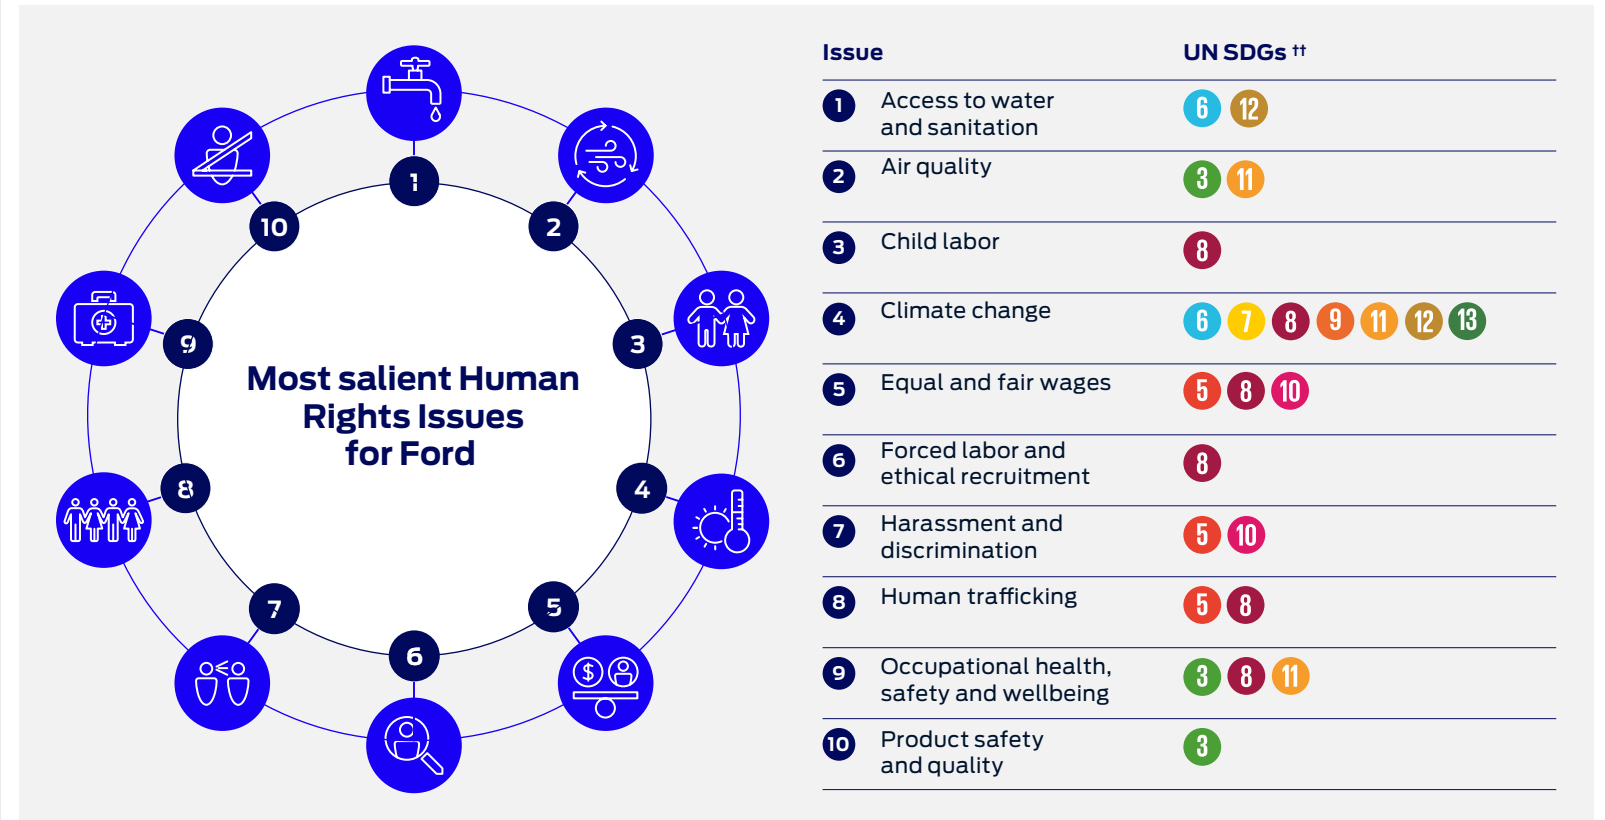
1
2
3
4
5
6
7
8
9
10

Most salient Human Rights Issues for Ford

| Issue | UN SDGs †† |
|---|---|
| 1 Access to water and sanitation | 6 12 |
| 2 Air quality | 3 11 |
| 3 Child labor | 8 |
| 4 Climate change | 6 7 8 9 11 12 13 |
| 5 Equal and fair wages | 5 8 10 |
| 6 Forced labor and ethical recruitment | 8 |
| 7 Harassment and discrimination | 5 10 |
| 8 Human trafficking | 5 8 |
| 9 Occupational health, safety and wellbeing | 3 8 11 |
| 10 Product safety and quality | 3 |